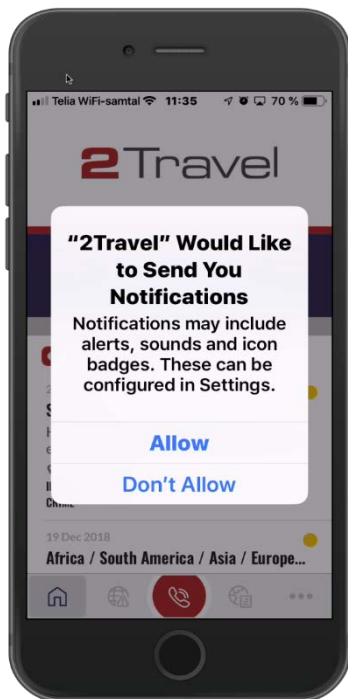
Telia WiFi-samtal 11:35 70 %

2Travel

"2Travel" Would Like to Send You Notifications

Notifications may include alerts, sounds and icon badges. These can be configured in Settings.

Allow

Don't Allow

19 Dec 2018

Africa / South America / Asia / Europe...